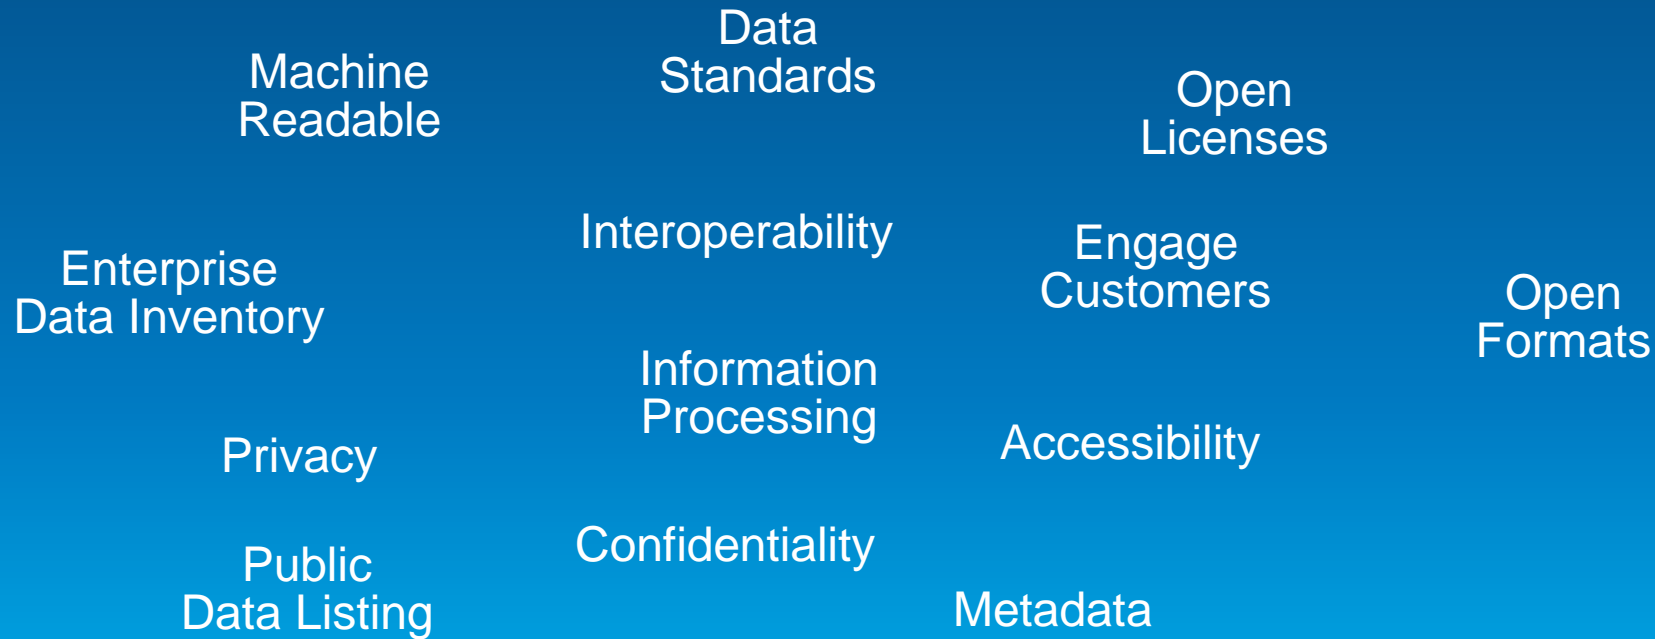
Data Standards

Machine Readable

Open Licenses

Interoperability

Enterprise Data Inventory

Engage Customers

Open Formats

Information Processing

Privacy

Accessibility

Confidentiality

Public Data Listing

Metadata